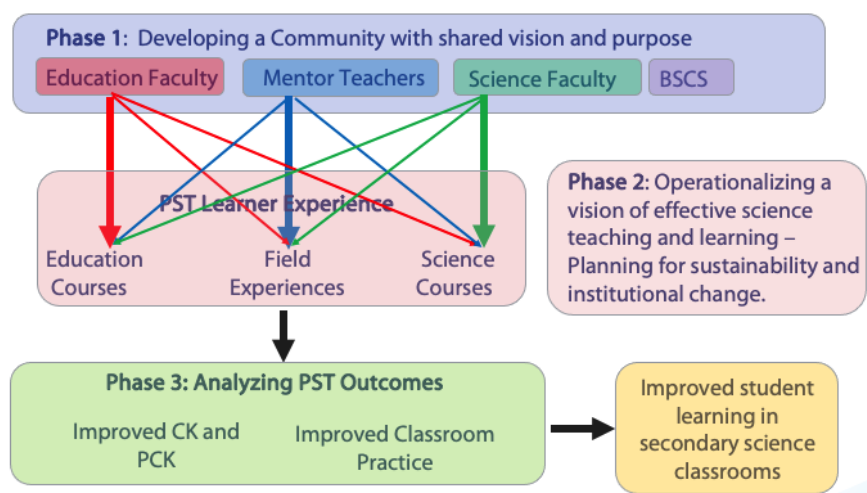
Phase 1: Developing a Community with shared vision and purpose

Education Faculty

Mentor Teachers

Science Faculty

BSCS

PST Learner Experience

Education Courses

Field Experiences

Science Courses

Phase 2: Operationalizing a vision of effective science teaching and learning – Planning for sustainability and institutional change.

Phase 3: Analyzing PST Outcomes

Improved CK and PCK

Improved Classroom Practice

Improved student learning in secondary science classrooms